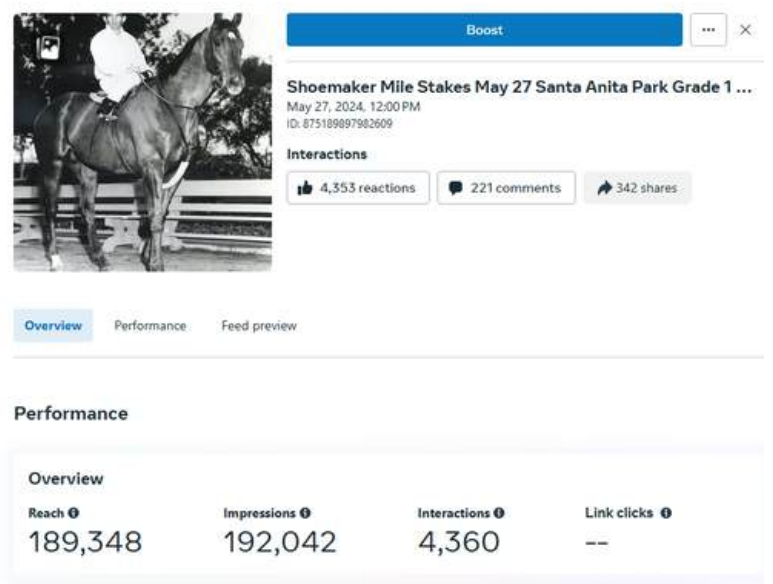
Boost

...

×

Shoemaker Mile Stakes May 27 Santa Anita Park Grade 1 ...
May 27, 2024, 12:00 PM
ID: 875189897982609

Interactions

4,353 reactions

221 comments

342 shares

Overview

Performance

Feed preview

Performance

Overview

Reach
189,348

Impressions
192,042

Interactions
4,360

Link clicks
--